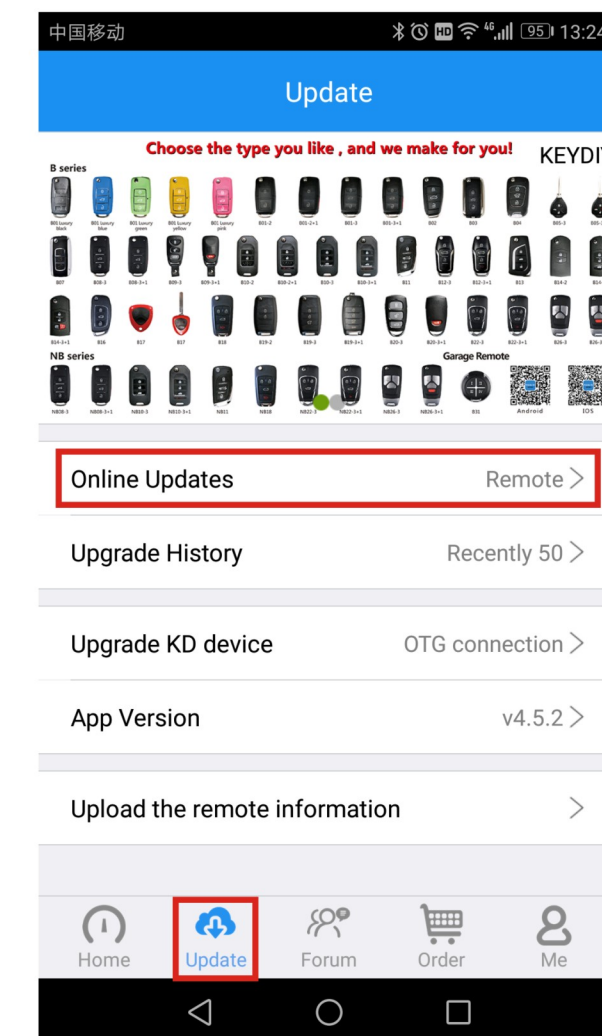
中国移动 95 13:24

Update

Choose the type you like , and we make for you!

KEYDI

B series

B01 luxury black
B01 luxury blue
B01 luxury green
B01 luxury yellow
B01 luxury pink
B01-2
B01-2+1
B01-3
B01-3+1
B02
B03
B04
B05-3
B05

B07
B08-3
B08-3+1
B09-3
B09-3+1
B10-2
B10-2+1
B10-3
B10-3+1
B11
B12-3
B12-3+1
B13
B14-2
B14

B14-3+1
B16
B17
B17
B18
B19-2
B19-3
B19-3+1
B20-3
B20-3+1
B22-3
B22-3+1
B26-3
B26-3

NB series

Garage Remote

NB08-3
NB08-3+1
NB10-3
NB10-3+1
NB11
NB18
NB22-3
NB22-3+1
NB26-3
NB26-3+1
B31
Android
IOS

Online Updates
Remote >

Upgrade History
Recently 50 >

Upgrade KD device
OTG connection >

App Version
v4.5.2 >

Upload the remote information >

Home
Update
Forum
Order
Me